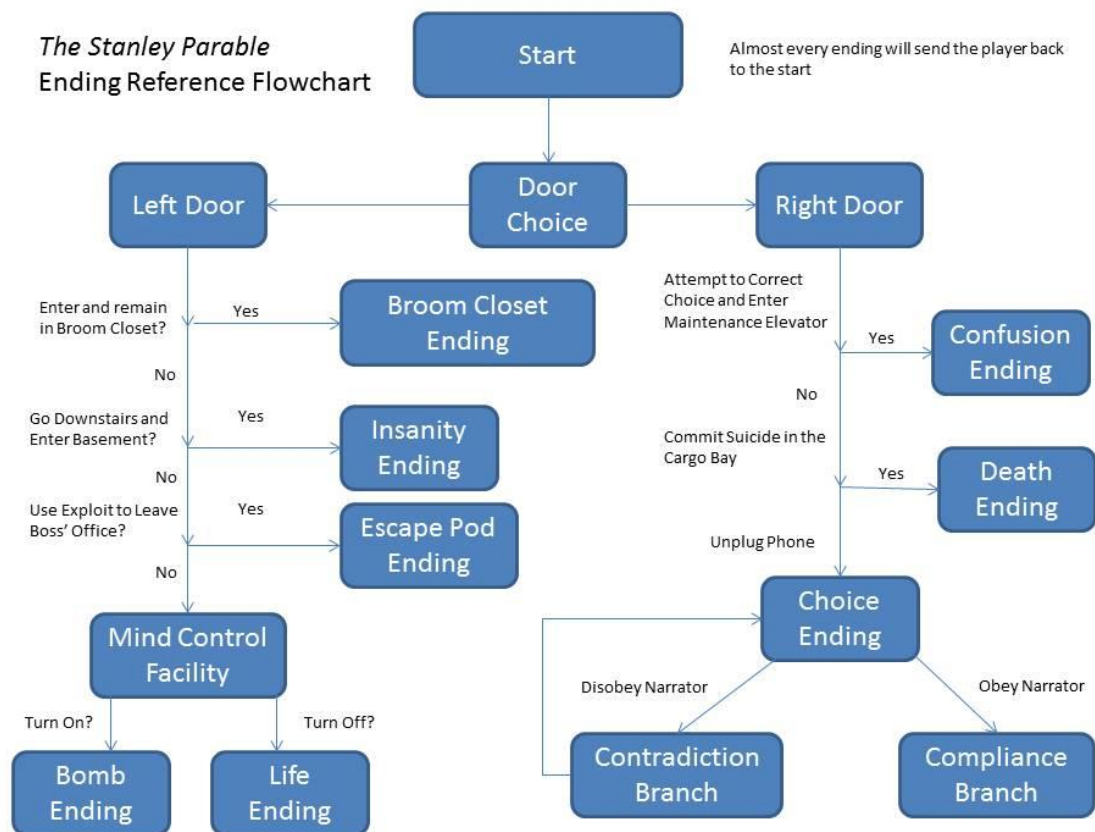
*The Stanley Parable*
Ending Reference Flowchart

Start

Almost every ending will send the player back to the start

Left Door

Door Choice

Right Door

Enter and remain in Broom Closet?

Yes

Broom Closet Ending

No

Go Downstairs and Enter Basement?

Yes

Insanity Ending

No

Use Exploit to Leave Boss' Office?

Yes

Escape Pod Ending

No

Mind Control Facility

Turn On?

Turn Off?

Bomb Ending

Life Ending

Attempt to Correct Choice and Enter Maintenance Elevator

Yes

Confusion Ending

No

Commit Suicide in the Cargo Bay

Yes

Death Ending

Unplug Phone

Choice Ending

Disobey Narrator

Obey Narrator

Contradiction Branch

Compliance Branch